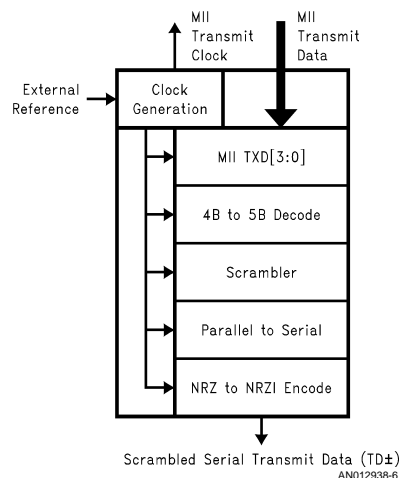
MII Transmit Clock

MII Transmit Data

External Reference

Clock Generation

MII TXD[3:0]

4B to 5B Decode

Scrambler

Parallel to Serial

NRZ to NRZI Encode

Scrambled Serial Transmit Data (TD±)

AN012938-6